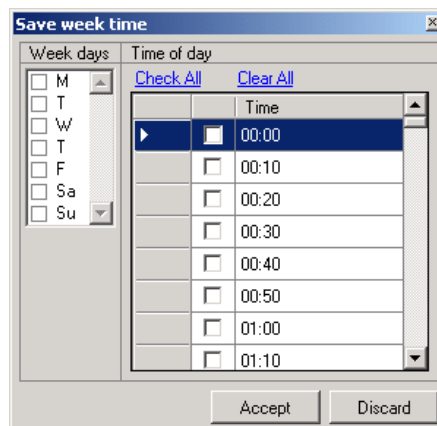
Save week time

Week days
M
T
W
T
F
Sa
Su

Time of day
Check All
Clear All

| | | Time |
|---|---|---|
| | | 00:00 |
| | | 00:10 |
| | | 00:20 |
| | | 00:30 |
| | | 00:40 |
| | | 00:50 |
| | | 01:00 |
| | | 01:10 |

Accept
Discard